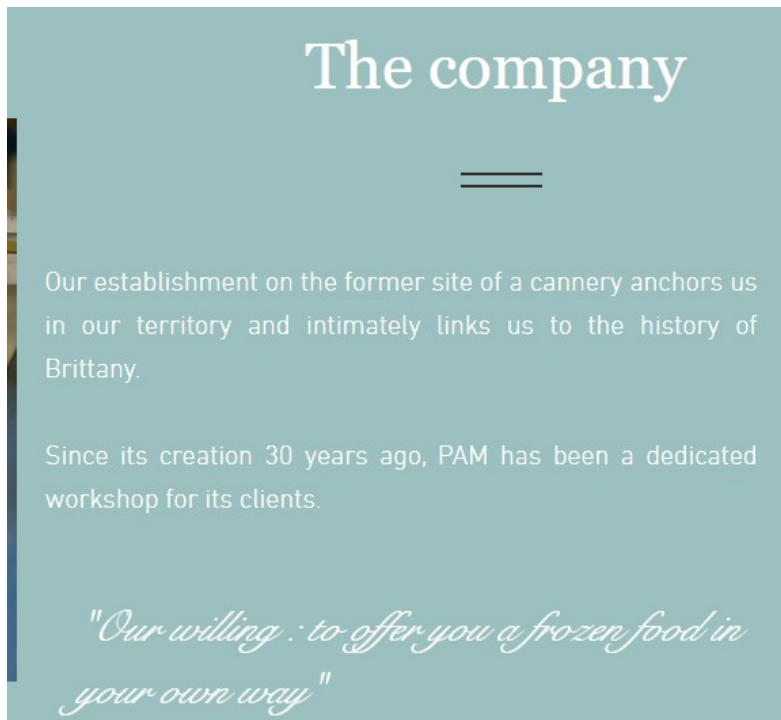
The company

Our establishment on the former site of a cannery anchors us in our territory and intimately links us to the history of Brittany.

Since its creation 30 years ago, PAM has been a dedicated workshop for its clients.

"Our willing : to offer you a frozen food in your own way"